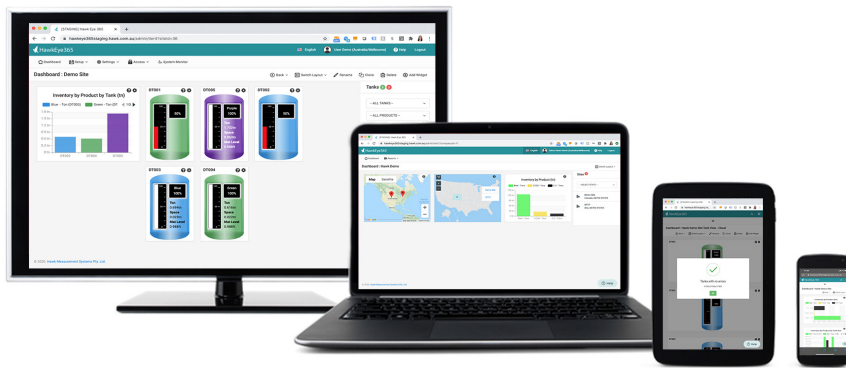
[STAGING] Hawk Eye 365

hawkeye365staging.hawk.com.au/admin/dashboard?id=95

HawkEye365

English

User Demo (Australia/Melbourne)

Help

Logout

Dashboard

Setup

Settings

Access

System Monitor

Dashboard : Demo Site

Back

Switch Layout

Rename

Share

Delete

Add Widget

Inventory by Product by Tank (tn)

Blue - Ton (DT003)

Green - Ton (DT

DT003

DT004

DT005

DT001

30%

DT005

Purple

100%

DT002

10%

DT003

Blue

100%

Ton

Space

Alert Level

DT004

Green

100%

Ton

Space

Alert Level

Tanks

-- ALL TANKS --

-- ALL PRODUCTS --

© 2020, Hawk Measurement Systems Pty. Ltd.

HawkEye365

Dashboard : Hawk Demo

Map

Satellite

Inventory by Product (tn)

Dashboard : Hawk Demo

Tanks with no alarms

Help